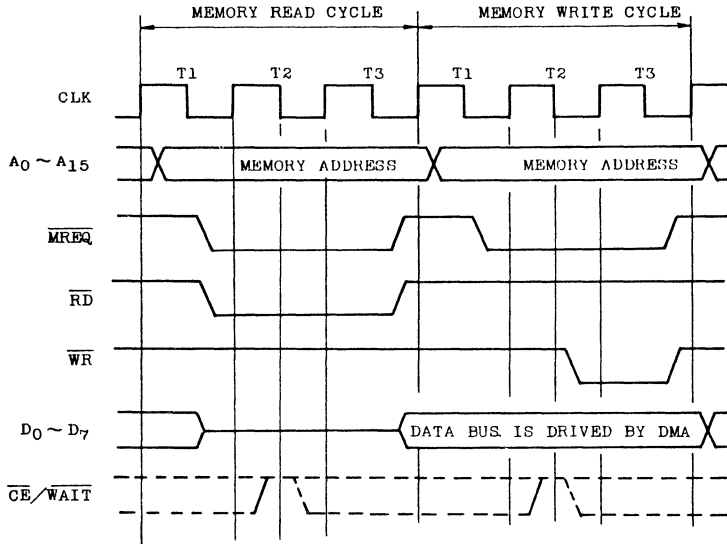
MEMORY READ CYCLE

MEMORY WRITE CYCLE

T1 T2 T3 T1 T2 T3

CLK

$A_0 \sim A_{15}$

MEMORY ADDRESS

MEMORY ADDRESS

$\overline{MREQ}$

$\overline{RD}$

$\overline{WR}$

$D_0 \sim D_7$

DATA BUS IS DRIVED BY DMA

$\overline{CE}/\overline{WAIT}$